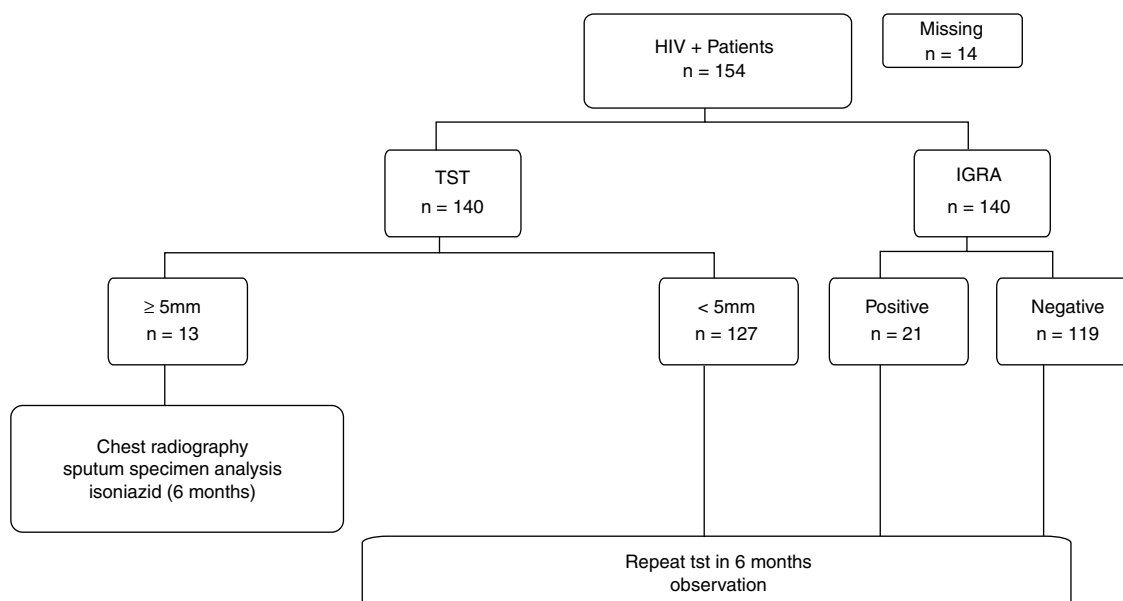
HIV + Patients
n = 154

Missing
n = 14

TST
n = 140

IGRA
n = 140

≥ 5mm
n = 13

< 5mm
n = 127

Positive
n = 21

Negative
n = 119

Chest radiography
sputum specimen analysis
isoniazid (6 months)

Repeat tst in 6 months
observation